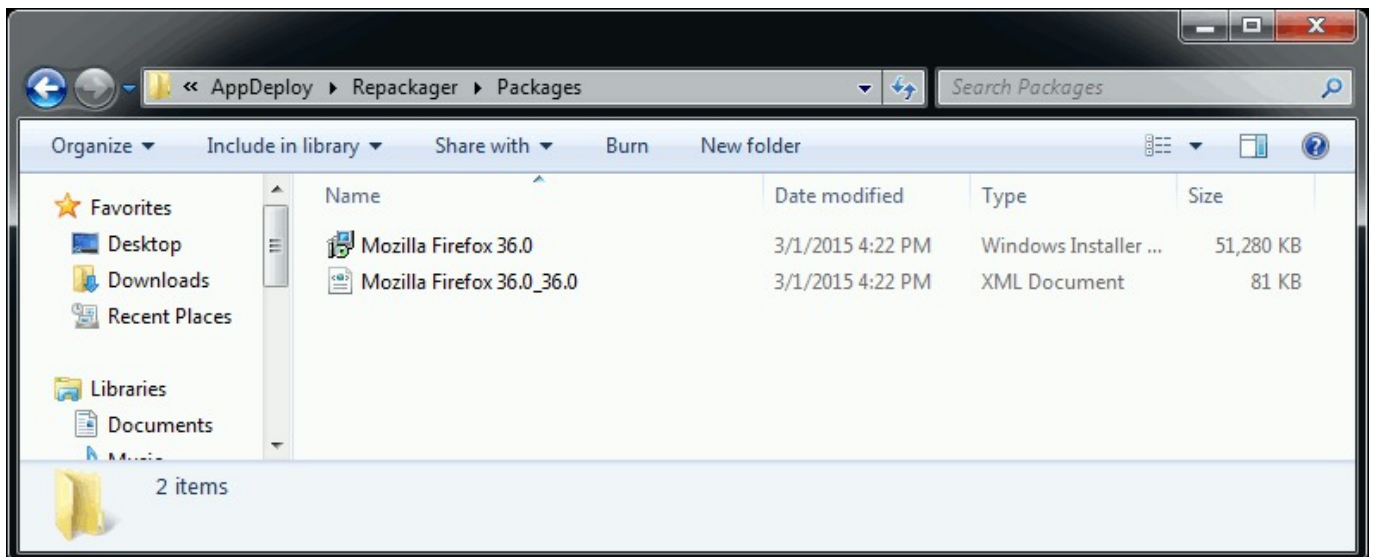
« AppDeploy ▸ Repackager ▸ Packages

Search Packages

Organize ▾ Include in library ▾ Share with ▾ Burn New folder

Favorites
Desktop
Downloads
Recent Places

Libraries
Documents
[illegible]

| Name | Date modified | Type | Size |
|---|---|---|---|
| Mozilla Firefox 36.0 | 3/1/2015 4:22 PM | Windows Installer ... | 51,280 KB |
| Mozilla Firefox 36.0_36.0 | 3/1/2015 4:22 PM | XML Document | 81 KB |

2 items